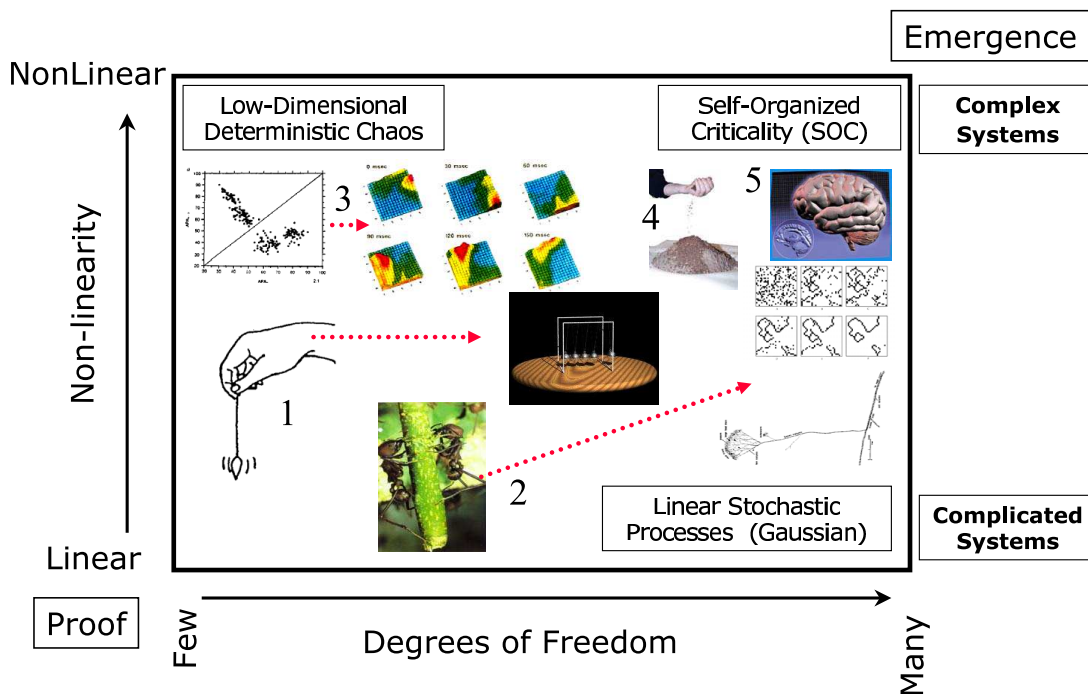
Emergence

NonLinear

Low-Dimensional Deterministic Chaos

Self-Organized Criticality (SOC)

Complex Systems

Non-linearity

3

0 msec 30 msec 60 msec
90 msec 120 msec 150 msec

4

5

1

2

Linear Stochastic Processes (Gaussian)

Complicated Systems

Linear

Proof

Few

Degrees of Freedom

Many